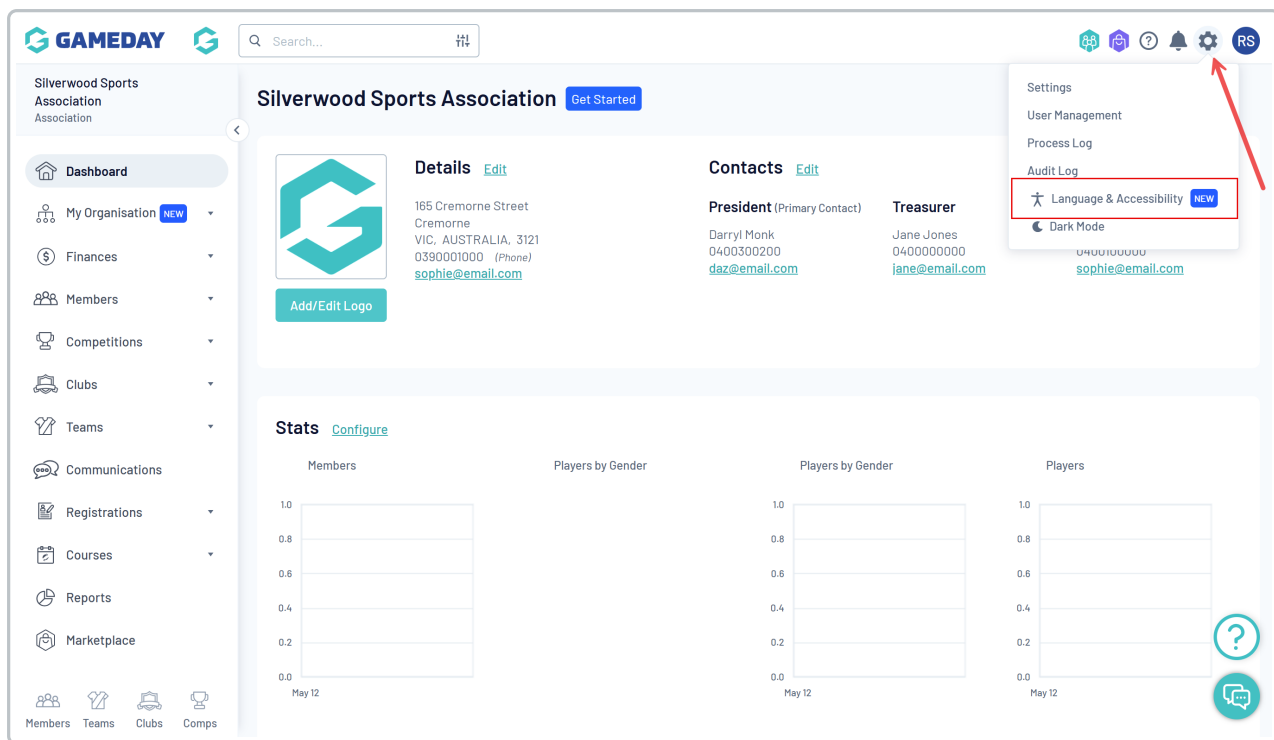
GAMEDAY

Search...

RS

Settings
User Management
Process Log
Audit Log
Language & Accessibility NEW
Dark Mode

Silverwood Sports Association
Association

Dashboard
My Organisation NEW
Finances
Members
Competitions
Clubs
Teams
Communications
Registrations
Courses
Reports
Marketplace

Members Teams Clubs Comps

Silverwood Sports Association Get Started

Details Edit
165 Cremorne Street
Cremorne
VIC, AUSTRALIA, 3121
0390001000 (Phone)
sophie@email.com

Add/Edit Logo

Contacts Edit

President (Primary Contact)
Darryl Monk
0400300200
daz@email.com

Treasurer
Jane Jones
0400000000
jane@email.com

0400100000
sophie@email.com

Stats Configure

Members
1.0
0.8
0.6
0.4
0.2
0.0
May 12

Players by Gender

Players by Gender
1.0
0.8
0.6
0.4
0.2
0.0
May 12

Players
1.0
0.8
0.6
0.4
0.2
0.0
May 12